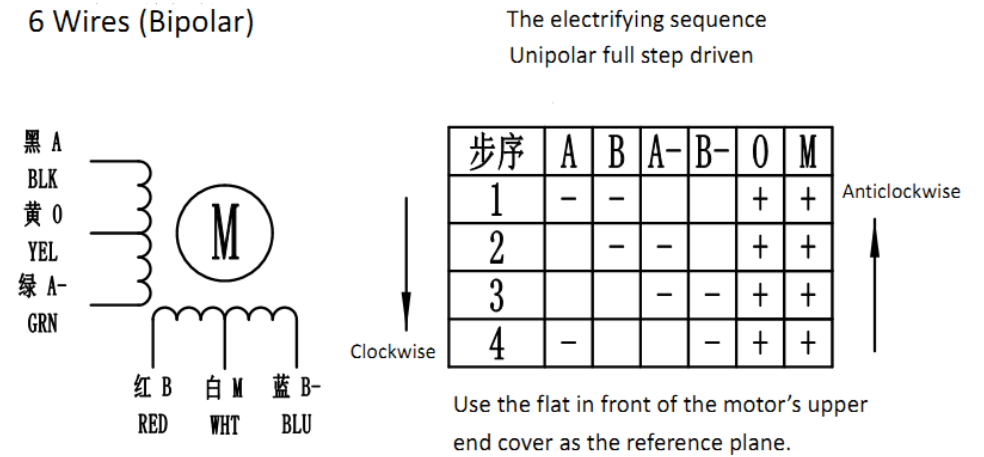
6 Wires (Bipolar)

The electrifying sequence
Unipolar full step driven

黑 A
BLK
黄 O
YEL
绿 A-
GRN

M

红 B
RED
白 M
WHT
蓝 B-
BLU

| 步序 | A | B | A- | B- | O | M |
|---|---|---|---|---|---|---|
| 1 | – | – | | | + | + |
| 2 | | – | – | | + | + |
| 3 | | | – | – | + | + |
| 4 | – | | | – | + | + |

Anticlockwise

Clockwise

Use the flat in front of the motor's upper end cover as the reference plane.